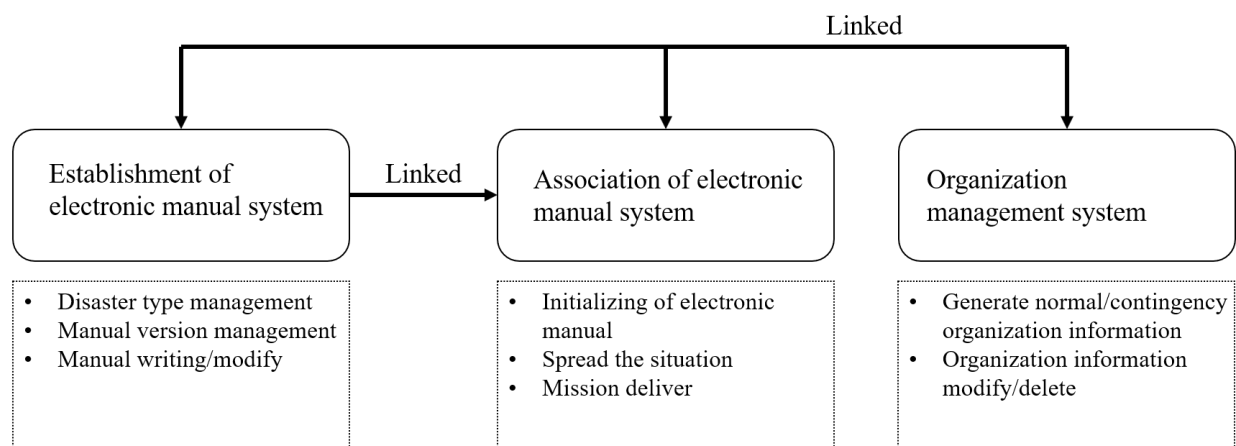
Linked

Establishment of electronic manual system

Linked

Association of electronic manual system

Organization management system

- Disaster type management
- Manual version management
- Manual writing/modify

- Initializing of electronic manual
- Spread the situation
- Mission deliver

- Generate normal/contingency organization information
- Organization information modify/delete